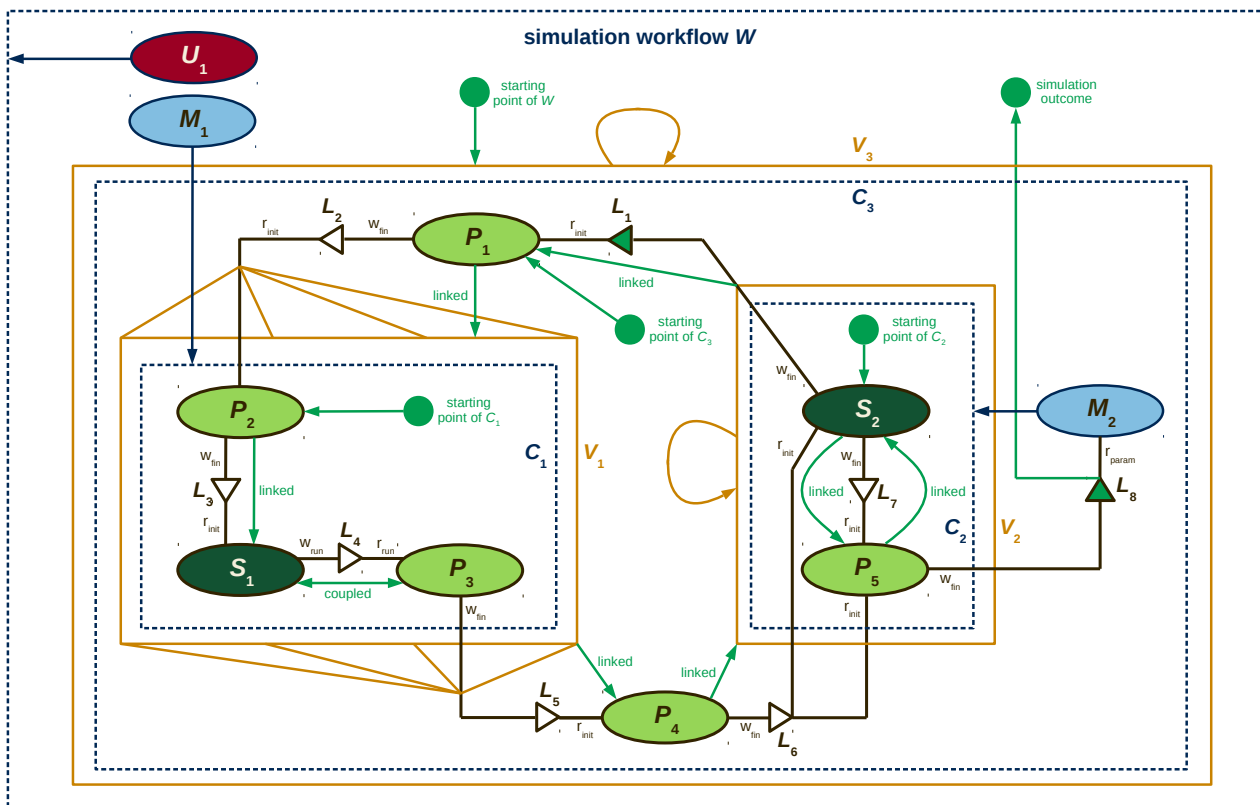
simulation workflow $W$

$U_1$

$M_1$

starting point of $W$

simulation outcome

$V_3$

$C_3$

$L_2$ $r_{init}$ $w_{fin}$

$P_1$

$r_{init}$ $L_1$

linked

linked

starting point of $C_3$

starting point of $C_2$

$w_{fin}$

$S_2$

$M_2$

$P_2$

starting point of $C_1$

$C_1$

$V_1$

$w_{fin}$

$L_3$

linked

$r_{init}$

$r_{init}$

$w_{fin}$

linked

$L_7$

linked

$r_{param}$

$L_8$

$r_{init}$

$C_2$

$V_2$

$w_{run}$ $L_4$ $r_{run}$

$S_1$

$P_3$

coupled

$w_{fin}$

$P_5$

$w_{fin}$

$r_{init}$

linked

linked

$L_5$

$r_{init}$

$P_4$

$w_{fin}$

$L_6$